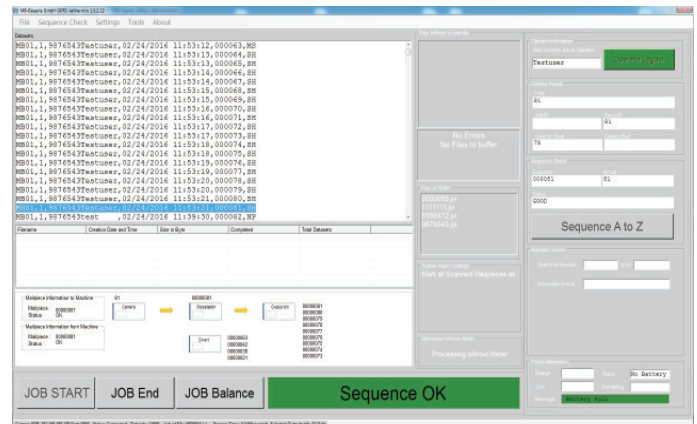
MB-Bauerz GmbH OPRS-Adherence 1.5.1.12

File Sequence Check Settings Tools About

Datasets

MB01,1,9876543Testuser,02/24/2016 11:53:12,000063,MB
MB01,1,9876543Testuser,02/24/2016 11:53:13,000064,SH
MB01,1,9876543Testuser,02/24/2016 11:53:13,000065,SH
MB01,1,9876543Testuser,02/24/2016 11:53:14,000066,SH
MB01,1,9876543Testuser,02/24/2016 11:53:14,000067,SH
MB01,1,9876543Testuser,02/24/2016 11:53:15,000068,SH
MB01,1,9876543Testuser,02/24/2016 11:53:15,000069,SH
MB01,1,9876543Testuser,02/24/2016 11:53:16,000070,SH
MB01,1,9876543Testuser,02/24/2016 11:53:16,000071,SH
MB01,1,9876543Testuser,02/24/2016 11:53:17,000072,SH
MB01,1,9876543Testuser,02/24/2016 11:53:17,000073,SH
MB01,1,9876543Testuser,02/24/2016 11:53:18,000074,SH
MB01,1,9876543Testuser,02/24/2016 11:53:18,000075,SH
MB01,1,9876543Testuser,02/24/2016 11:53:19,000076,SH
MB01,1,9876543Testuser,02/24/2016 11:53:19,000077,SH
MB01,1,9876543Testuser,02/24/2016 11:53:20,000078,SH
MB01,1,9876543Testuser,02/24/2016 11:53:20,000079,SH
MB01,1,9876543Testuser,02/24/2016 11:53:21,000080,SH
MB01,1,9876543Testuser,02/24/2016 11:53:21,000081,SH
MB01,1,9876543test ,02/24/2016 11:39:30,000082,NP

| Filename | Creation Date and Time | Size in Byte | Completed | Total Datasets |
|---|---|---|---|---|

Mailpiece Information to Machine
Mailpiece 00000081
Status OK

Mailpiece Information from Machine
Mailpiece 00000081
Status OK

S1
Camera
00000081
Separation
Outputbin
00000081 00000080 00000079 00000078 00000077 00000076 00000075 00000074 00000073
Chain
00000063 00000062 00000061 00000060

Files buffered in transfer
No Errors
No Files to buffer

Files in OPRS
00000058.txt
1111111.txt
5555412.txt
9876543.txt

Single Insert Settings
Mark all Scanned Mailpieces as

Alternative Sorted Mode
Processing without filter

Operator Information
Operator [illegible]
Testuser
Operator Logout

Camera Result
S1
S1
78

Sequence Check
000081 S1
GOOD
Sequence A to Z

Printer Information
Status No Battery
Battery Full

JOB START JOB End JOB Balance Sequence OK

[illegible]